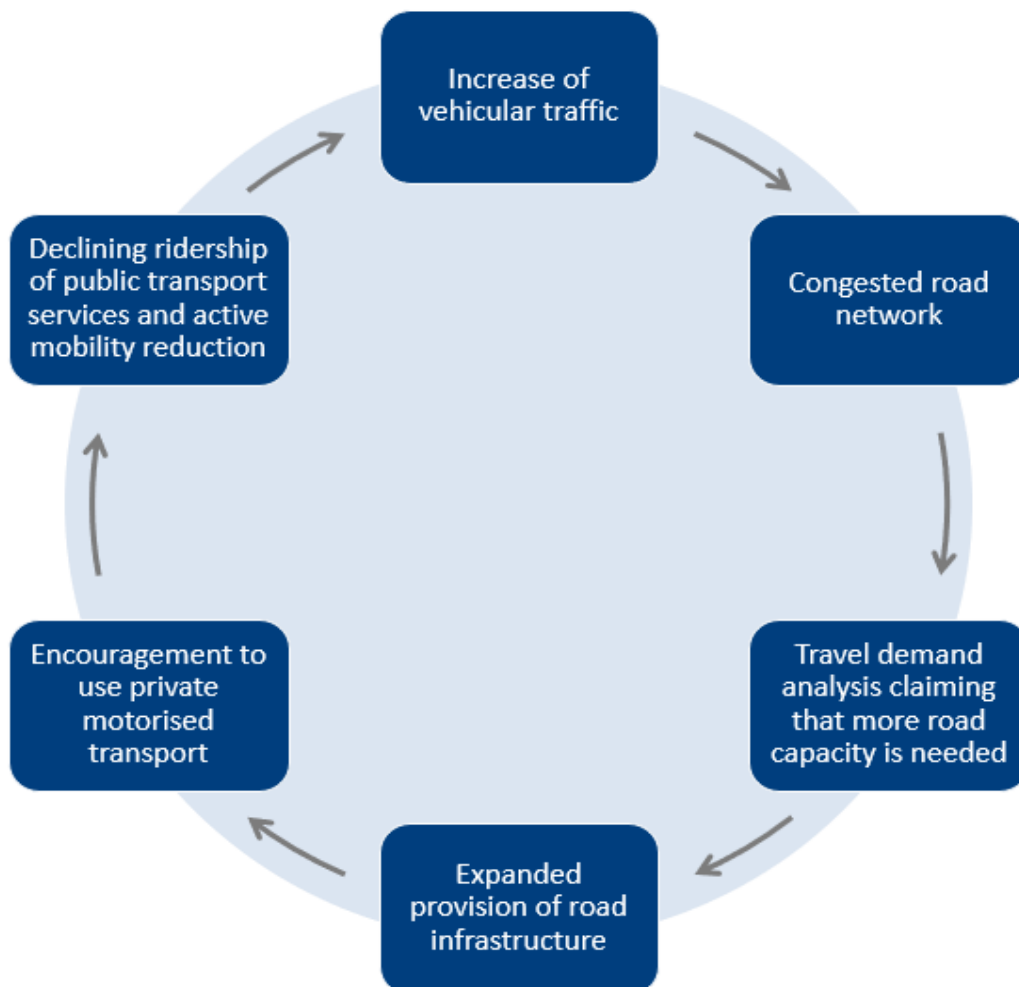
Increase of vehicular traffic

Congested road network

Travel demand analysis claiming that more road capacity is needed

Expanded provision of road infrastructure

Encouragement to use private motorised transport

Declining ridership of public transport services and active mobility reduction